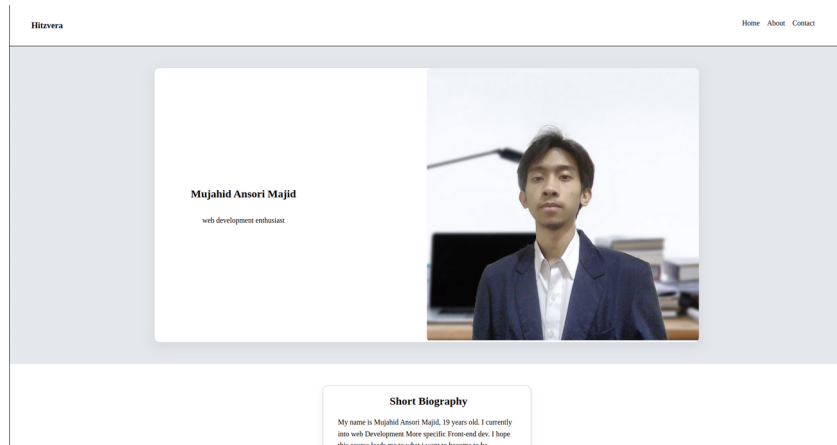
Hitzvera

Home About Contact

Mujahid Ansori Majid

web development enthusiast

Short Biography

My name is Mujahid Ansori Majid, 19 years old. I currently into web Development More specific Front-end dev. I hope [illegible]